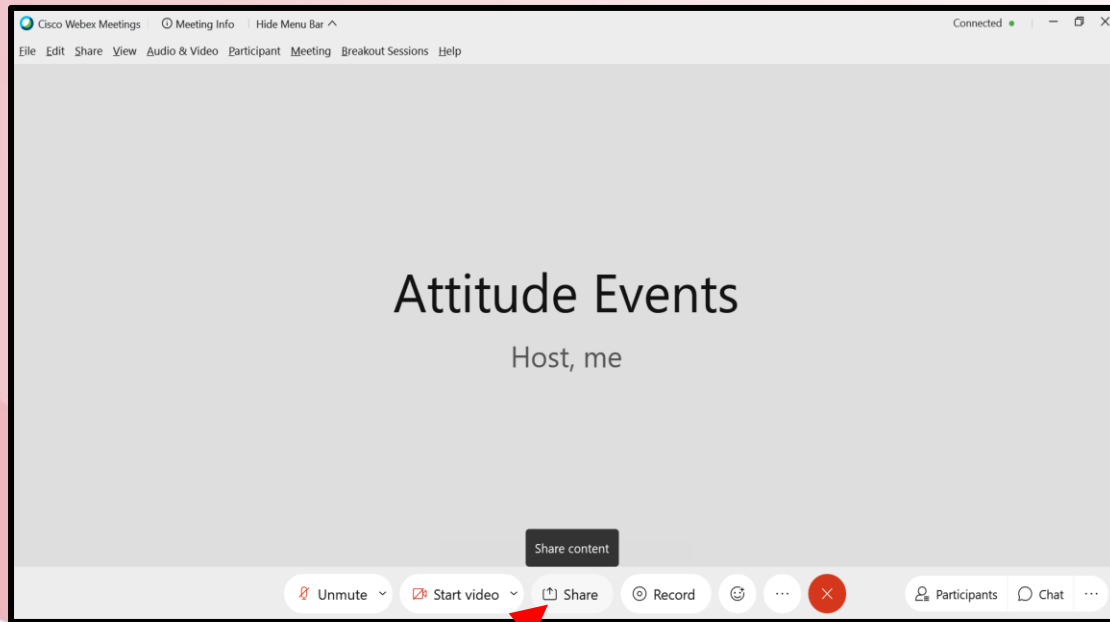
Cisco Webex Meetings | Meeting Info | Hide Menu Bar

Connected

File Edit Share View Audio & Video Participant Meeting Breakout Sessions Help

Attitude Events

Host, me

Share content

Unmute Start video Share Record Participants Chat